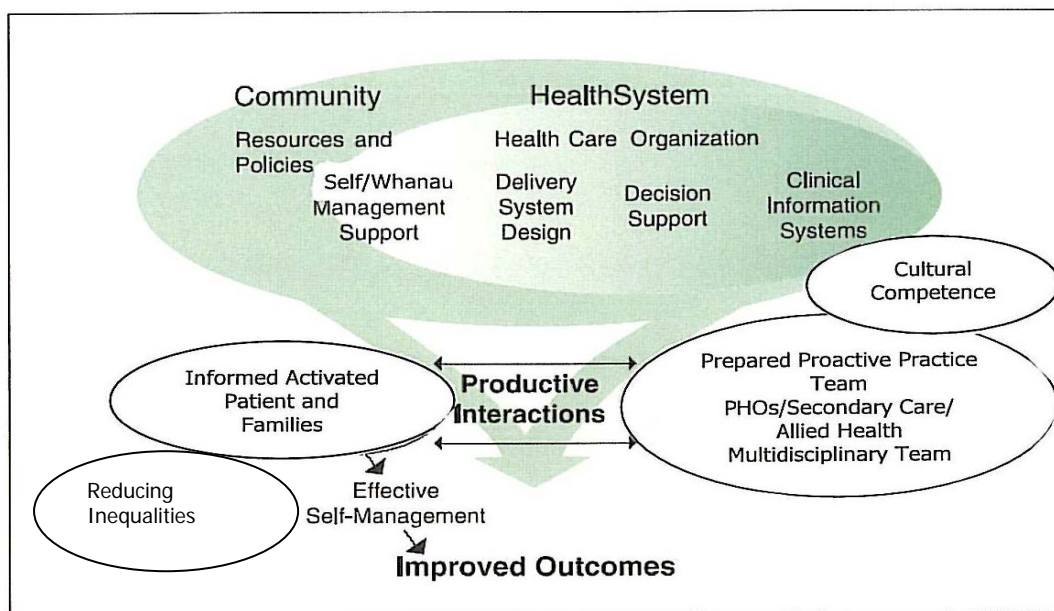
Community

Resources and Policies

Self/Whanau Management Support

HealthSystem

Health Care Organization

Delivery System Design

Decision Support

Clinical Information Systems

Cultural Competence

Informed Activated Patient and Families

Productive Interactions

Prepared Proactive Practice Team PHOs/Secondary Care/ Allied Health Multidisciplinary Team

Reducing Inequalities

Effective Self-Management

Improved Outcomes